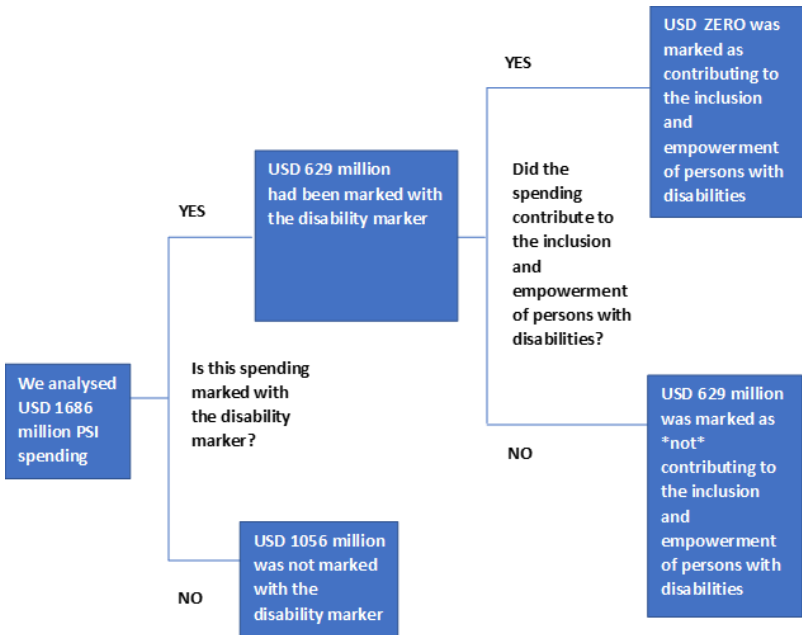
We analysed USD 1686 million PSI spending

Is this spending marked with the disability marker?

YES

USD 629 million had been marked with the disability marker

NO

USD 1056 million was not marked with the disability marker

Did the spending contribute to the inclusion and empowerment of persons with disabilities?

YES

USD ZERO was marked as contributing to the inclusion and empowerment of persons with disabilities

NO

USD 629 million was marked as *not* contributing to the inclusion and empowerment of persons with disabilities